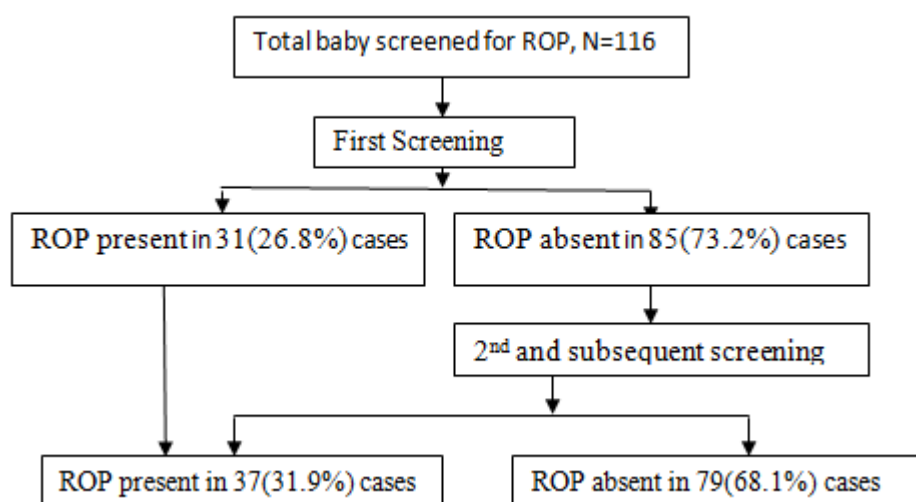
Total baby screened for ROP, N=116

First Screening

ROP present in 31(26.8%) cases

ROP absent in 85(73.2%) cases

2$^{nd}$ and subsequent screening

ROP present in 37(31.9%) cases

ROP absent in 79(68.1%) cases